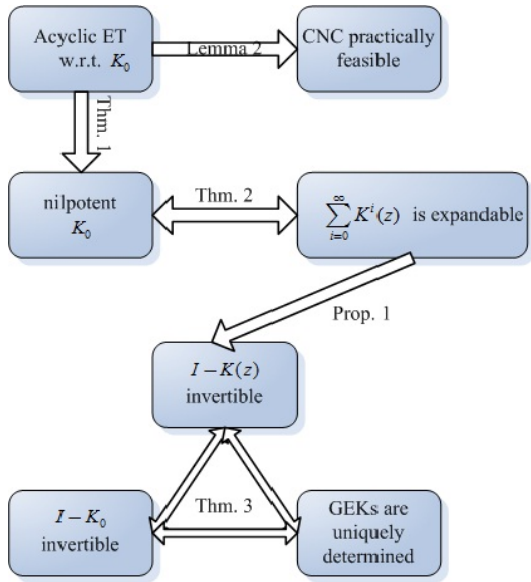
Acyclic ET w.r.t. $K_0$

Lemma 2

CNC practically feasible

Thm. 1

nilpotent $K_0$

Thm. 2

$\sum_{i=0}^{\infty} K^i(z)$ is expandable

Prop. 1

$I-K(z)$ invertible

Thm. 3

$I-K_0$ invertible

GEKs are uniquely determined